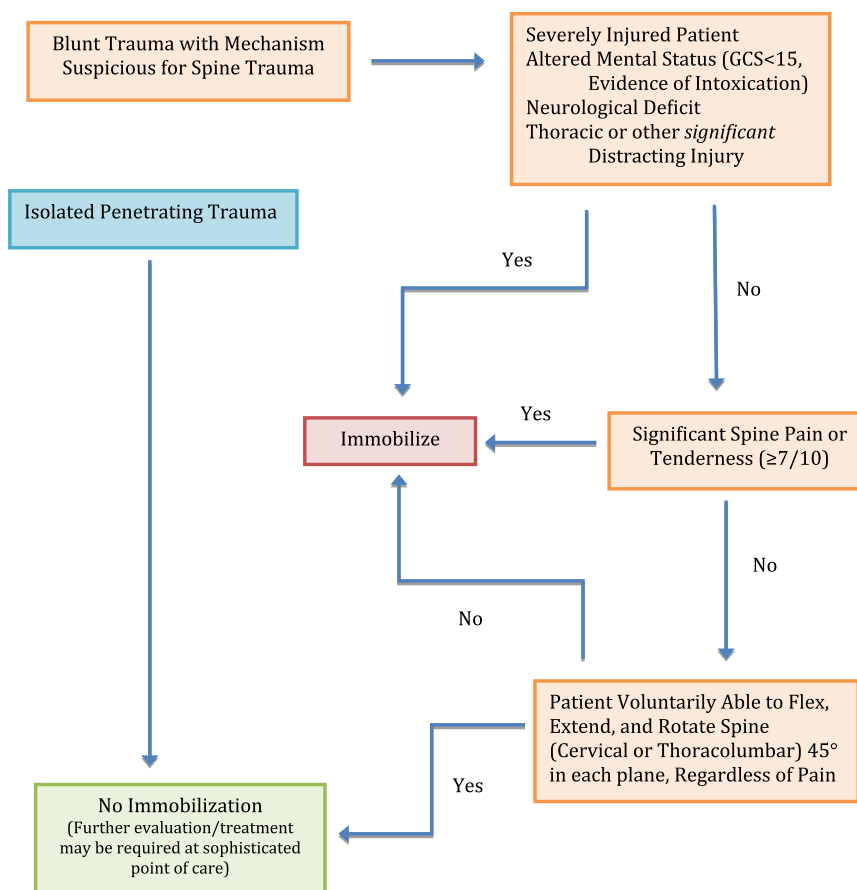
Blunt Trauma with Mechanism Suspicious for Spine Trauma

Severely Injured Patient
Altered Mental Status (GCS<15, Evidence of Intoxication)
Neurological Deficit
Thoracic or other significant Distracting Injury

Isolated Penetrating Trauma

Yes

No

Yes

Immobilize

Significant Spine Pain or Tenderness (≥7/10)

No

No

Patient Voluntarily Able to Flex, Extend, and Rotate Spine (Cervical or Thoracolumbar) 45° in each plane, Regardless of Pain

Yes

No Immobilization
(Further evaluation/treatment may be required at sophisticated point of care)